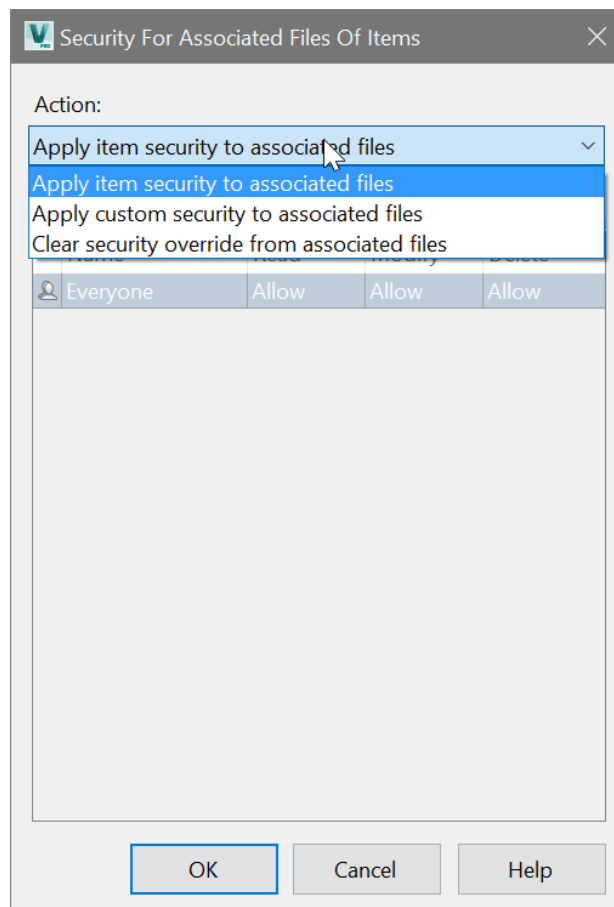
Security For Associated Files Of Items

Action:

Apply item security to associated files

Apply item security to associated files
Apply custom security to associated files
Clear security override from associated files

| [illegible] | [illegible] | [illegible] | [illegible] |
|---|---|---|---|
| Everyone | Allow | Allow | Allow |

OK Cancel Help